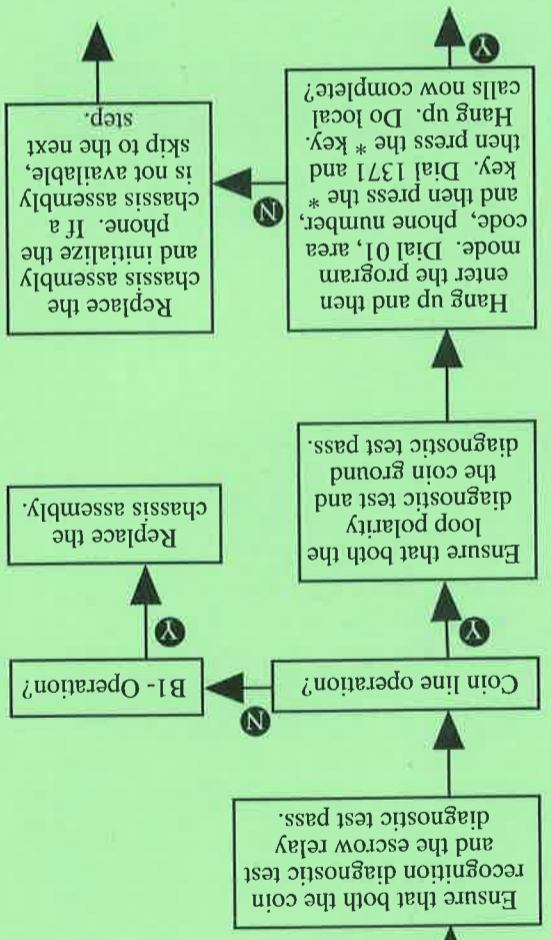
Ensure that both the coin recognition diagnostic test and the escrow relay diagnostic test pass.

Coin line operation?

N

B1- Operation?

Y

Replace the chassis assembly.

Y

Ensure that both the loop polarity diagnostic test and the coin ground diagnostic test pass.

Hang up and then enter the program mode. Dial 01, area code, phone number, and then press the * key. Dial 1371 and then press the * key. Hang up. Do local calls now complete?

N

Replace the chassis assembly and initialize the phone. If a chassis assembly is not available, skip to the next step.

Y